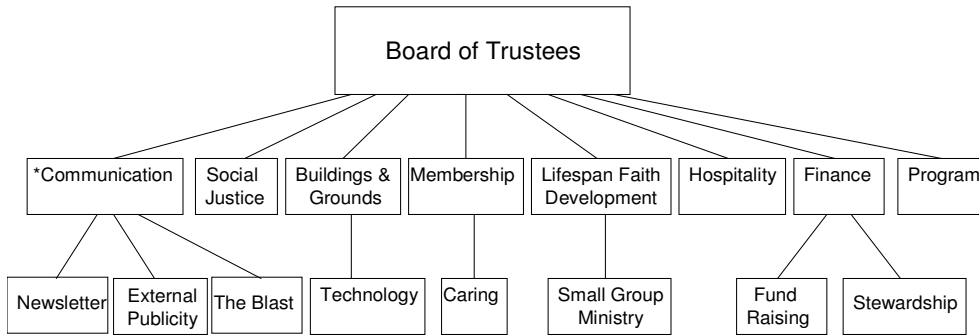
Board of Trustees

*Communication

Social Justice

Buildings & Grounds

Membership

Lifespan Faith Development

Hospitality

Finance

Program

Newsletter

External Publicity

The Blast

Technology

Caring

Small Group Ministry

Fund Raising

Stewardship